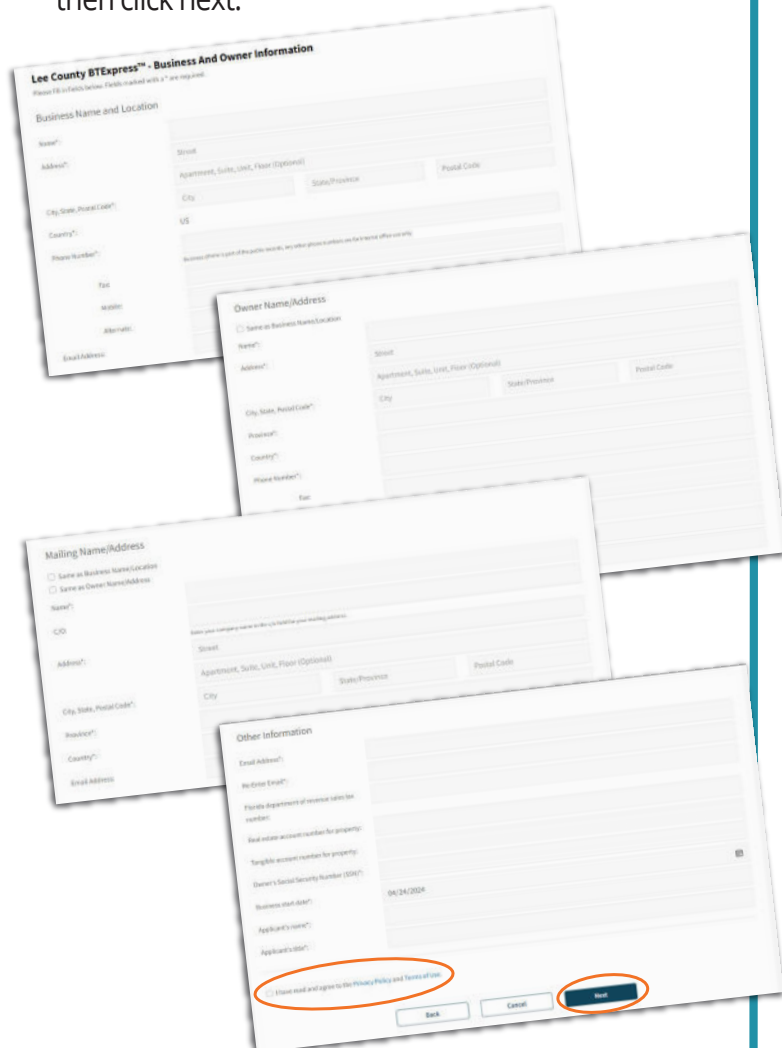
then click next.

Lee County BTExpress™ - Business And Owner Information
Please fill in fields below. Fields marked with a * are required.

Business Name and Location

Name*:
Address*: Street
Apartment, Suite, Unit, Floor (Optional)
City State/Province Postal Code
City, State, Postal Code*:
Country*: US
Phone Number*:
Business phone is part of the public records, any other phone numbers are for internal office use only.
Fax:
Mobile:
Alternate:
Email Address:

Owner Name/Address
Same as Business Name/Location
Name*:
Address*: Street
Apartment, Suite, Unit, Floor (Optional)
City State/Province Postal Code
City, State, Postal Code*:
Province*:
Country*:
Phone Number*:
Fax:

Mailing Name/Address
Same as Business Name/Location
Same as Owner Name/Address
Name*:
C/O
Enter your company name in the c/o field for your mailing address.
Address*: Street
Apartment, Suite, Unit, Floor (Optional)
City State/Province Postal Code
City, State, Postal Code*:
Province*:
Country*:
Email Address:

Other Information
Email Address*:
Re-Enter Email*:
Florida department of revenue sales tax number:
Real estate account number for property:
Tangible account number for property:
Owner's Social Security Number (SSN)*:
Business start date*: 04/24/2024
Applicant's name*:
Applicant's title*:

I have read and agree to the Privacy Policy and Terms of Use.

Back Cancel Next